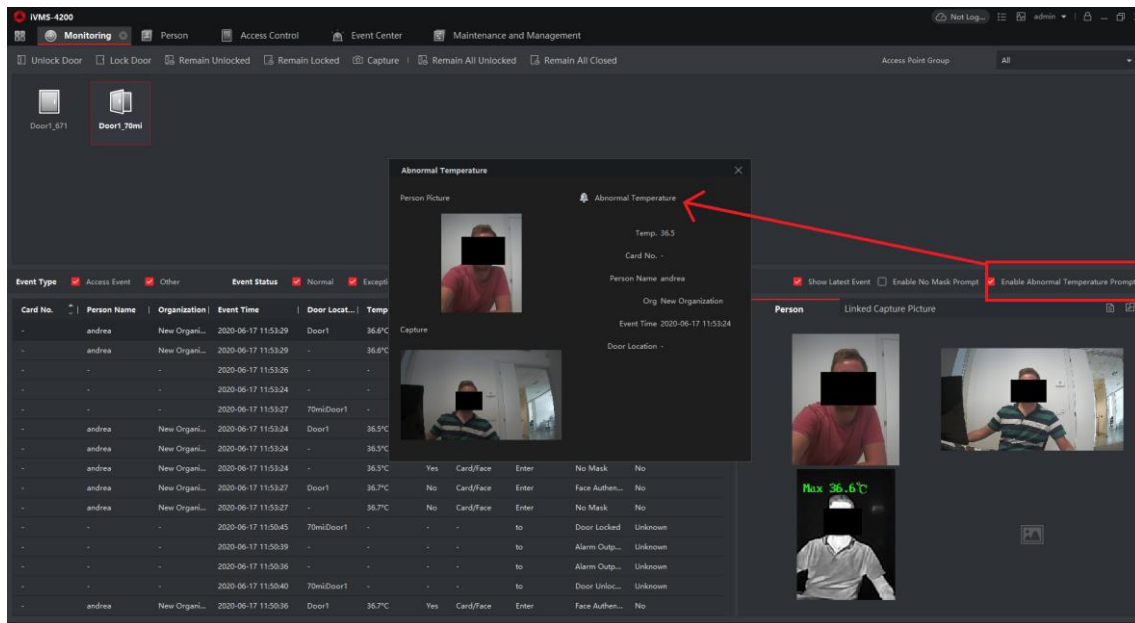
iVMS-4200

Monitoring | Person | Access Control | Event Center | Maintenance and Management

Not Log... | admin

Unlock Door | Lock Door | Remain Unlocked | Remain Locked | Capture | Remain All Unlocked | Remain All Closed

Access Point Group | All

Door1_671 | Door1_70mi

Abnormal Temperature

Person Picture

Abnormal Temperature

Temp. 36.5

Card No. -

Person Name andrea

Org New Organization

Event Time 2020-06-17 11:53:24

Door Location -

Capture

Event Type | Access Event | Other | Event Status | Normal | Excepti

Show Latest Event | Enable No Mask Prompt | Enable Abnormal Temperature Prompt

| Card No. | Person Name | Organization | Event Time | Door Locat... | Temp | | | | | |
|---|---|---|---|---|---|---|---|---|---|---|
| - | andrea | New Organi... | 2020-06-17 11:53:29 | Door1 | 36.8°C | | | | | |
| - | andrea | New Organi... | 2020-06-17 11:53:29 | - | 36.8°C | | | | | |
| - | - | - | 2020-06-17 11:53:26 | - | - | | | | | |
| - | - | - | 2020-06-17 11:53:24 | - | - | | | | | |
| - | - | - | 2020-06-17 11:53:27 | 70miDoor1 | - | | | | | |
| - | andrea | New Organi... | 2020-06-17 11:53:24 | Door1 | 36.5°C | | | | | |
| - | andrea | New Organi... | 2020-06-17 11:53:24 | - | 36.5°C | | | | | |
| - | andrea | New Organi... | 2020-06-17 11:53:24 | - | 36.5°C | Yes | Card/Face | Enter | No Mask | No |
| - | andrea | New Organi... | 2020-06-17 11:53:27 | Door1 | 36.7°C | No | Card/Face | Enter | Face Authen... | No |
| - | andrea | New Organi... | 2020-06-17 11:53:27 | - | 36.7°C | No | Card/Face | Enter | No Mask | No |
| - | - | - | 2020-06-17 11:50:45 | 70miDoor1 | - | - | - | to | Door Locked | Unknown |
| - | - | - | 2020-06-17 11:50:39 | - | - | - | - | to | Alarm Outp... | Unknown |
| - | - | - | 2020-06-17 11:50:36 | - | - | - | - | to | Alarm Outp... | Unknown |
| - | - | - | 2020-06-17 11:50:40 | 70miDoor1 | - | - | - | to | Door Unloc... | Unknown |
| - | andrea | New Organi... | 2020-06-17 11:50:36 | Door1 | 36.7°C | Yes | Card/Face | Enter | Face Authen... | No |

Person | Linked Capture Picture

Max 36.6℃